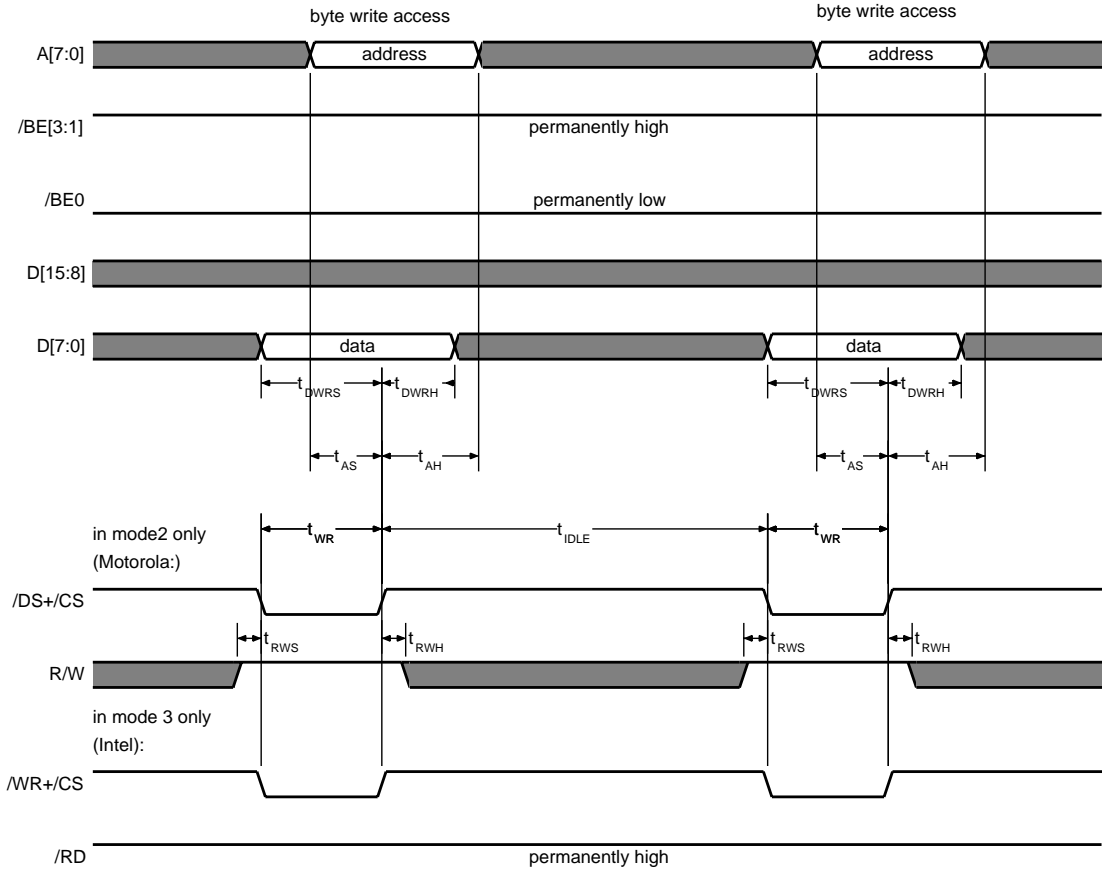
byte write access

byte write access

A[7:0]

address

address

/BE[3:1]

permanently high

/BE0

permanently low

D[15:8]

D[7:0]

data

data

$t_{DWRS}$ $t_{DWRH}$

$t_{DWRS}$ $t_{DWRH}$

$t_{AS}$ $t_{AH}$

$t_{AS}$ $t_{AH}$

in mode2 only (Motorola:)

$t_{WR}$

$t_{IDLE}$

$t_{WR}$

/DS+/CS

$t_{RWS}$ $t_{RWH}$

$t_{RWS}$ $t_{RWH}$

R/W

in mode 3 only (Intel):

/WR+/CS

/RD

permanently high